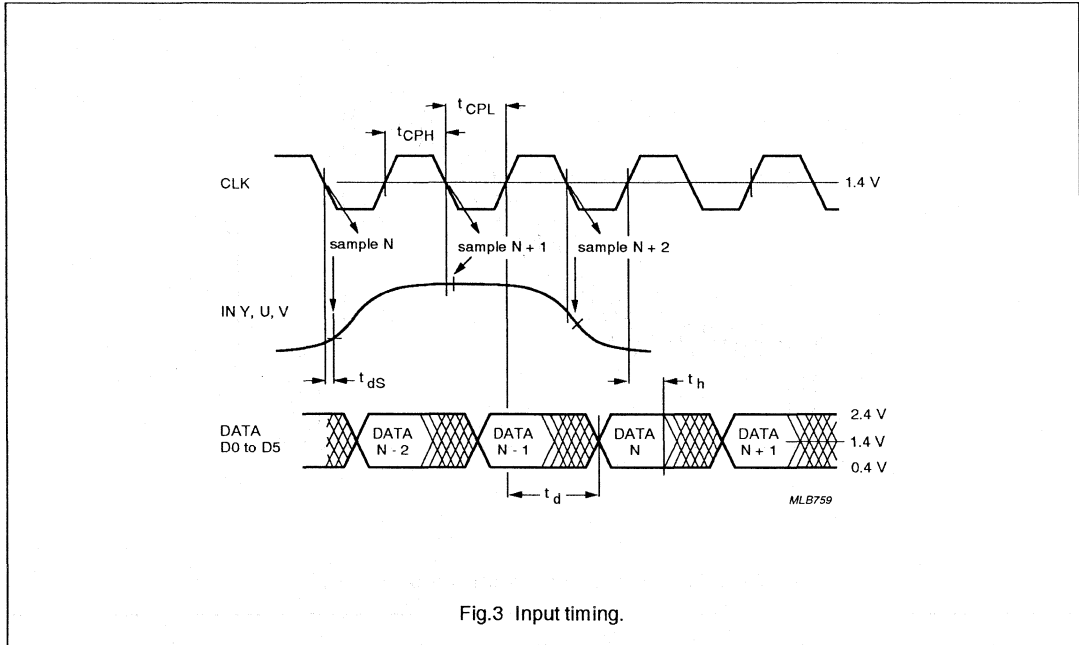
$t_{CPL}$

$t_{CPH}$

CLK

1.4 V

sample N

sample N + 1

sample N + 2

IN Y, U, V

$t_{dS}$

$t_h$

DATA D0 to D5

DATA N - 2

DATA N - 1

DATA N

DATA N + 1

2.4 V

1.4 V

0.4 V

$t_d$

MLB759

Fig.3 Input timing.